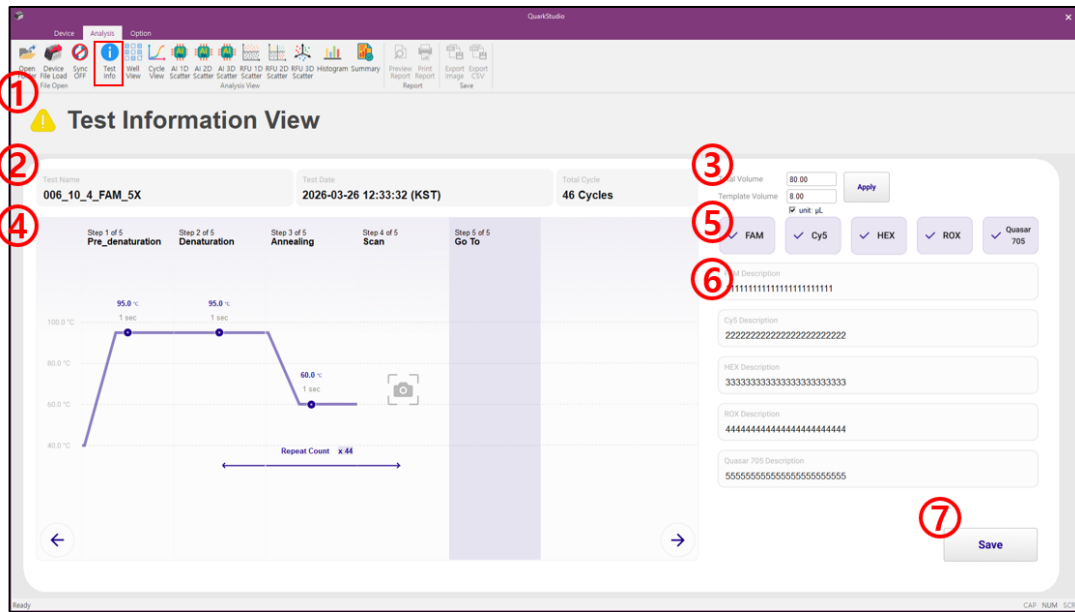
QuarkStudio

Device Analysis Option

Open Folder Device File Load Sync OFF Test Info Well View Cycle View AI 1D Scatter AI 2D Scatter AI 3D Scatter RFU 1D Scatter RFU 2D Scatter RFU 3D Scatter Histogram Summary Preview Report Print Report Export Image Export CSV

File Open Analysis View Report Save

①

Test Information View

②

Test Name
006_10_4_FAM_5X

Test Date
2026-03-26 12:33:32 (KST)

Total Cycle
46 Cycles

③

Total Volume 80.00
Template Volume 8.00
☑ unit: μL
Apply

④

Step 1 of 5
Pre_denaturation

Step 2 of 5
Denaturation

Step 3 of 5
Annealing

Step 4 of 5
Scan

Step 5 of 5
Go To

95.0 ℃
1 sec

95.0 ℃
1 sec

60.0 ℃
1 sec

100.0 ℃
80.0 ℃
60.0 ℃
40.0 ℃

Repeat Count x 44

⑤

FAM Cy5 HEX ROX Quasar 705

⑥

FAM Description
1111111111111111111111111

Cy5 Description
2222222222222222222222222

HEX Description
3333333333333333333333333

ROX Description
4444444444444444444444444

Quasar 705 Description
5555555555555555555555555

⑦

Save

Ready CAP NUM SCRL